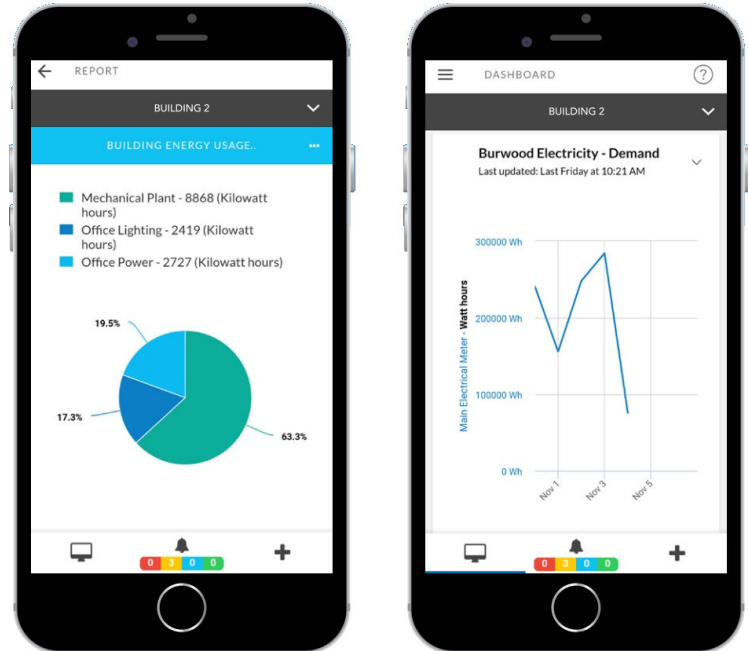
REPORT

BUILDING 2

BUILDING ENERGY USAGE..

Mechanical Plant - 8868 (Kilowatt hours)
Office Lighting - 2419 (Kilowatt hours)
Office Power - 2727 (Kilowatt hours)

19.5%
17.3%
63.3%

0 3 0 0

DASHBOARD

BUILDING 2

Burwood Electricity - Demand
Last updated: Last Friday at 10:21 AM

Main Electrical Meter - Watt hours

300000 Wh
200000 Wh
100000 Wh
0 Wh

Nov 1
Nov 3
Nov 5

0 3 0 0